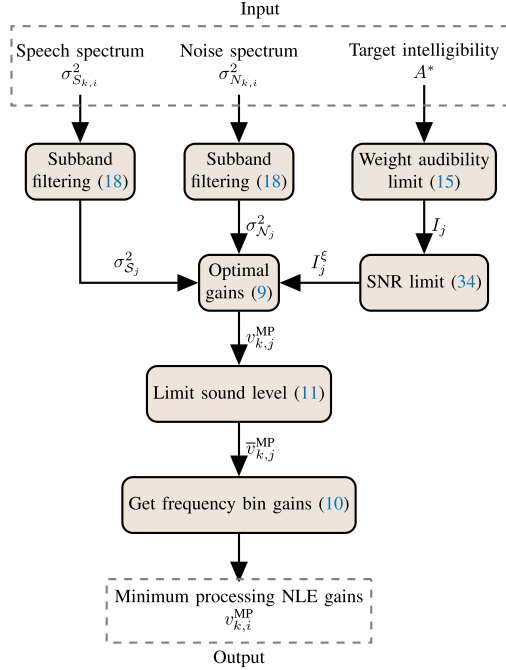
Input

Speech spectrum $\sigma^2_{S_{k,i}}$

Noise spectrum $\sigma^2_{N_{k,i}}$

Target intelligibility $A^*$

Subband filtering (18)

Subband filtering (18)

Weight audibility limit (15)

$\sigma^2_{\mathcal{N}_j}$

$I_j$

$\sigma^2_{\mathcal{S}_j}$

Optimal gains (9)

$I^{\xi}_j$

SNR limit (34)

$v^{\text{MP}}_{k,j}$

Limit sound level (11)

$\overline{v}^{\text{MP}}_{k,j}$

Get frequency bin gains (10)

Minimum processing NLE gains $v^{\text{MP}}_{k,i}$

Output